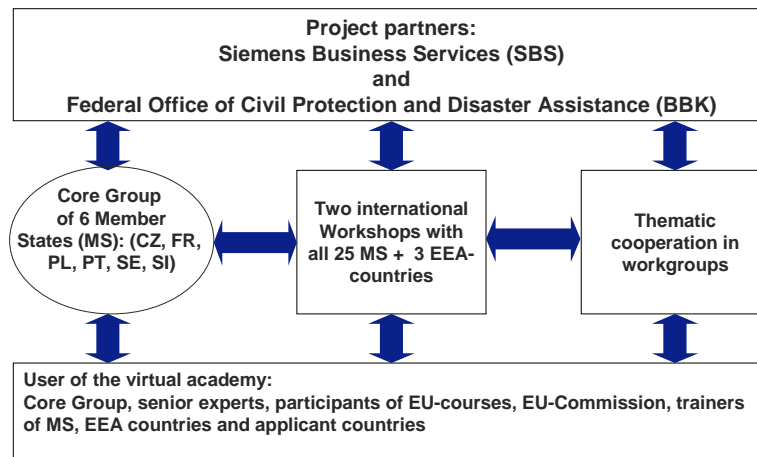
Project partners:
Siemens Business Services (SBS)
and
Federal Office of Civil Protection and Disaster Assistance (BBK)

Core Group of 6 Member States (MS): (CZ, FR, PL, PT, SE, SI)

Two international Workshops with all 25 MS + 3 EEA-countries

Thematic cooperation in workgroups

User of the virtual academy:
Core Group, senior experts, participants of EU-courses, EU-Commission, trainers of MS, EEA countries and applicant countries